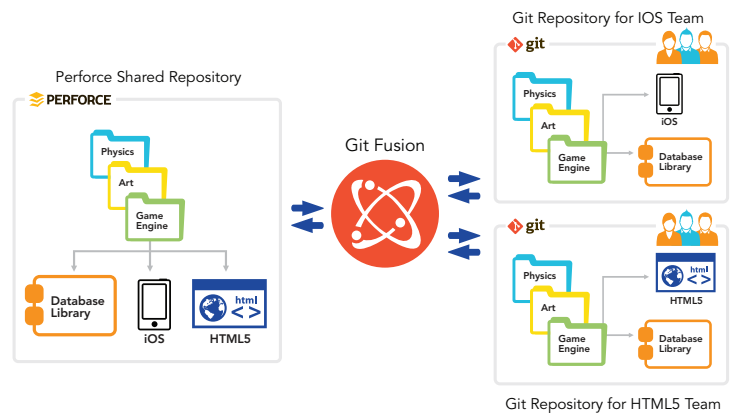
Perforce Shared Repository

PERFORCE

Physics

Art

Game Engine

Database Library

iOS

html
< >

HTML5

Git Fusion

Git Repository for IOS Team

git

Physics

Art

Game Engine

iOS

Database Library

git

Physics

Art

Game Engine

html
< >

HTML5

Database Library

Git Repository for HTML5 Team